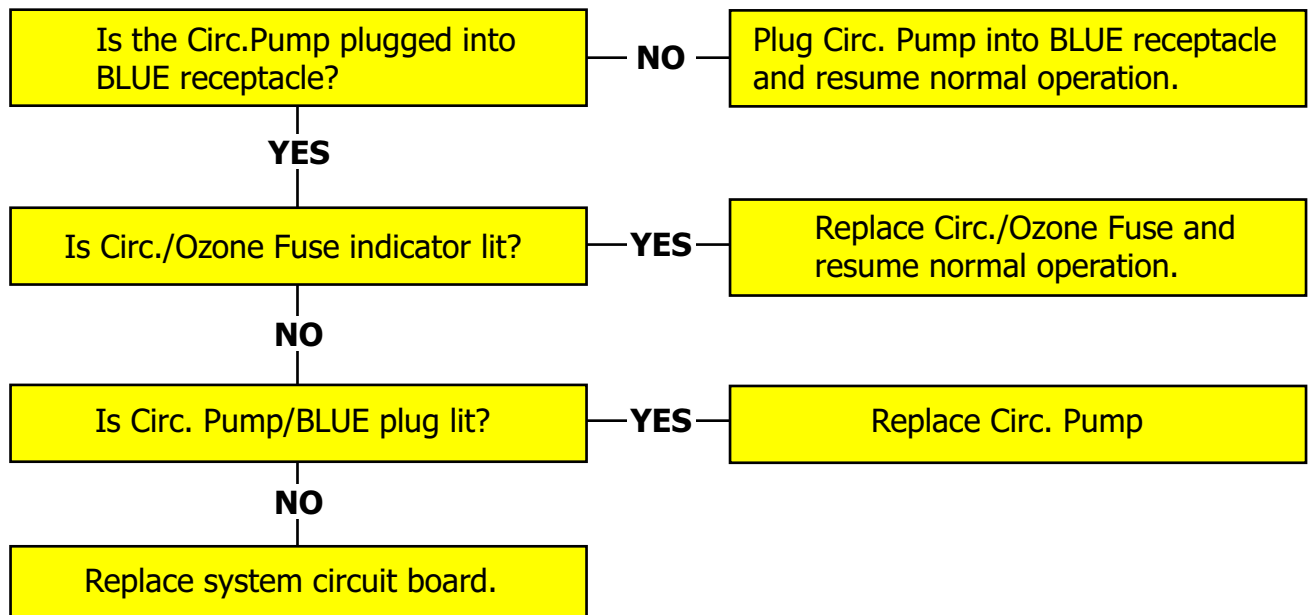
Is the Circ.Pump plugged into BLUE receptacle?

NO

Plug Circ. Pump into BLUE receptacle and resume normal operation.

YES

Is Circ./Ozone Fuse indicator lit?

YES

Replace Circ./Ozone Fuse and resume normal operation.

NO

Is Circ. Pump/BLUE plug lit?

YES

Replace Circ. Pump

NO

Replace system circuit board.